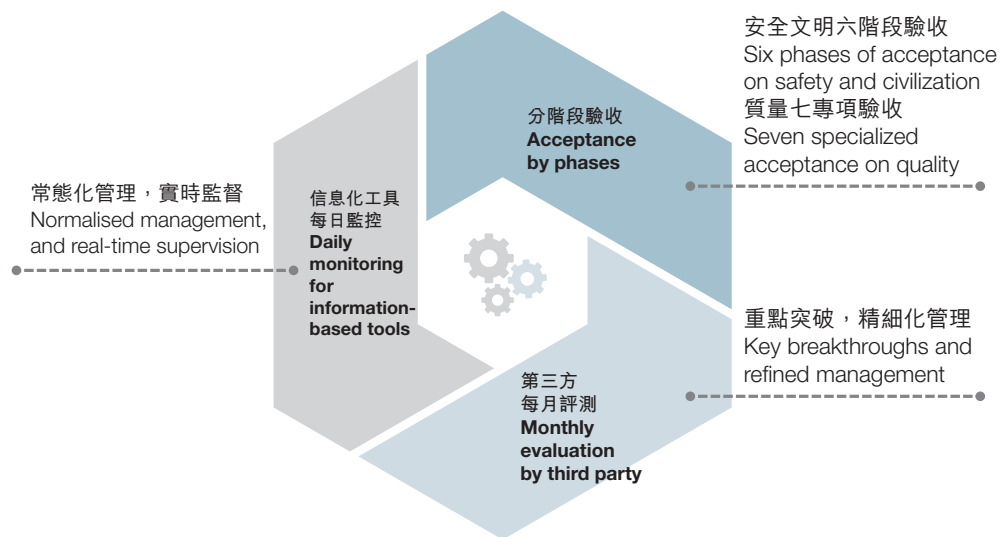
安全文明六階段驗收
Six phases of acceptance on safety and civilization
質量七專項驗收
Seven specialized acceptance on quality

分階段驗收
**Acceptance by phases**

常態化管理，實時監督
Normalised management, and real-time supervision

信息化工具
每日監控
**Daily monitoring for information-based tools**

重點突破，精細化管理
Key breakthroughs and refined management

第三方
每月評測
**Monthly evaluation by third party**